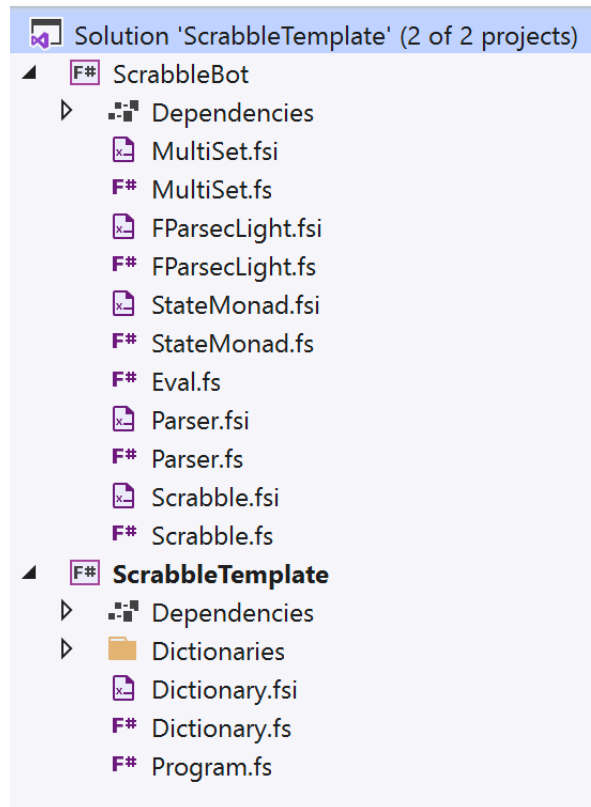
Solution 'ScrabbleTemplate' (2 of 2 projects)
F# ScrabbleBot
Dependencies
MultiSet.fsi
F# MultiSet.fs
FParsecLight.fsi
F# FParsecLight.fs
StateMonad.fsi
F# StateMonad.fs
F# Eval.fs
Parser.fsi
F# Parser.fs
Scrabble.fsi
F# Scrabble.fs
F# ScrabbleTemplate
Dependencies
Dictionaries
Dictionary.fsi
F# Dictionary.fs
F# Program.fs